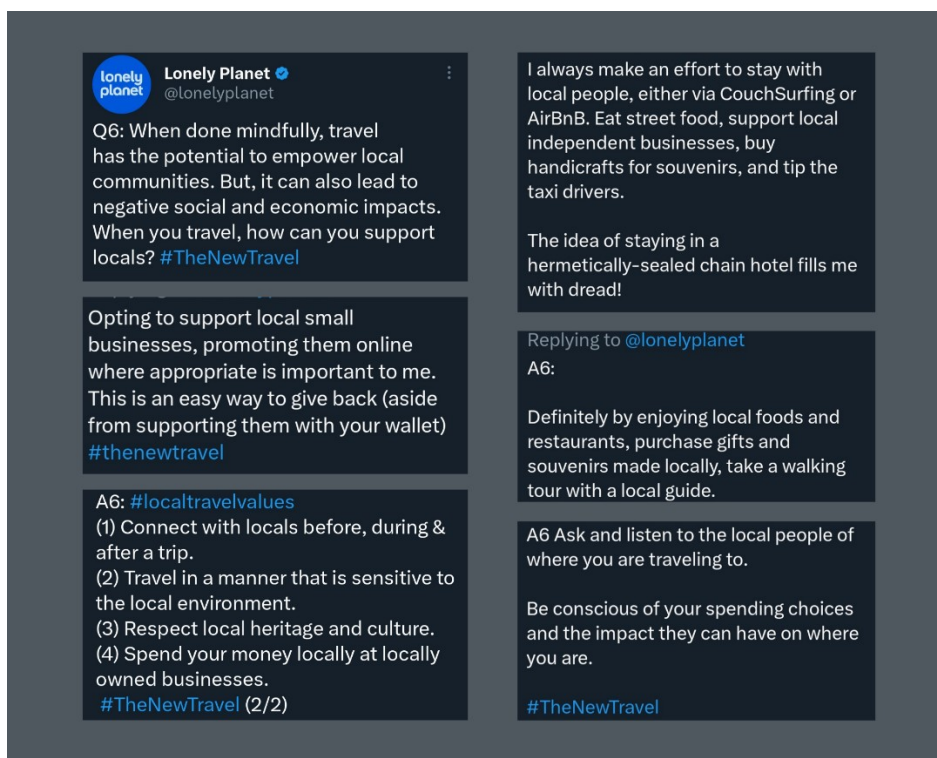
lonely planet

Lonely Planet
@lonelyplanet

Q6: When done mindfully, travel has the potential to empower local communities. But, it can also lead to negative social and economic impacts. When you travel, how can you support locals? #TheNewTravel

Opting to support local small businesses, promoting them online where appropriate is important to me. This is an easy way to give back (aside from supporting them with your wallet) #thenewtravel

A6: #localtravelvalues
(1) Connect with locals before, during & after a trip.
(2) Travel in a manner that is sensitive to the local environment.
(3) Respect local heritage and culture.
(4) Spend your money locally at locally owned businesses.
#TheNewTravel (2/2)

I always make an effort to stay with local people, either via CouchSurfing or AirBnB. Eat street food, support local independent businesses, buy handicrafts for souvenirs, and tip the taxi drivers.

The idea of staying in a hermetically-sealed chain hotel fills me with dread!

Replying to @lonelyplanet
A6:

Definitely by enjoying local foods and restaurants, purchase gifts and souvenirs made locally, take a walking tour with a local guide.

A6 Ask and listen to the local people of where you are traveling to.

Be conscious of your spending choices and the impact they can have on where you are.

#TheNewTravel